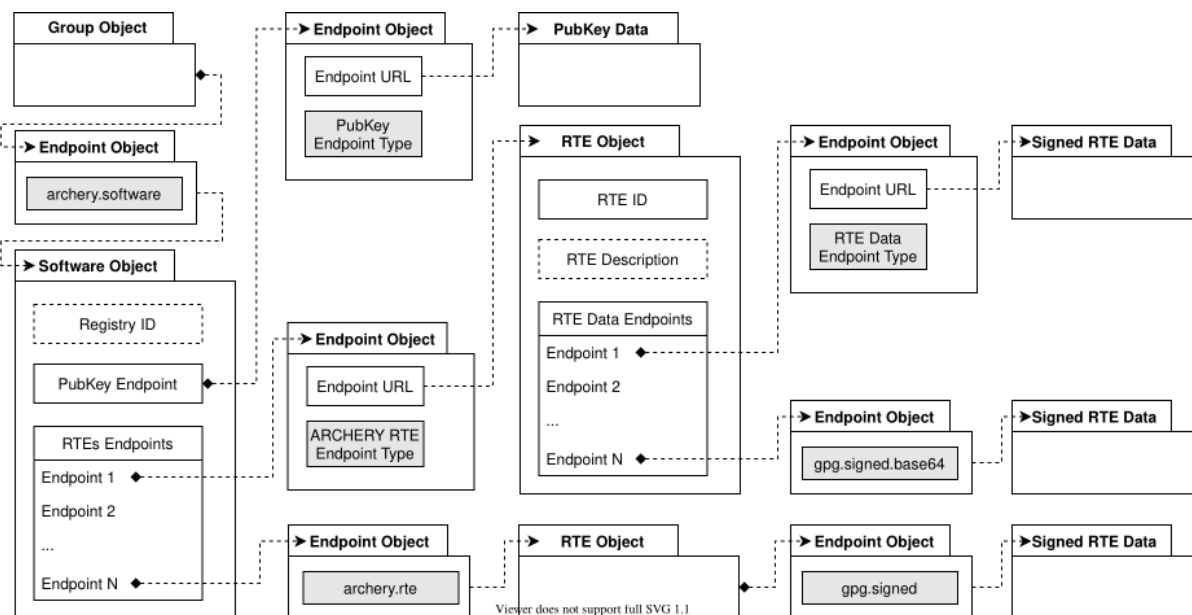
Group Object

Endpoint Object

archery.software

Software Object

Registry ID

PubKey Endpoint

RTEs Endpoints

Endpoint 1

Endpoint 2

...

Endpoint N

Endpoint Object

Endpoint URL

PubKey Endpoint Type

PubKey Data

Endpoint Object

Endpoint URL

ARCHERY RTE Endpoint Type

Endpoint Object

archery.rte

RTE Object

RTE ID

RTE Description

RTE Data Endpoints

Endpoint 1

Endpoint 2

...

Endpoint N

RTE Object

Endpoint Object

Endpoint URL

RTE Data Endpoint Type

Signed RTE Data

Endpoint Object

gpg.signed.base64

Signed RTE Data

Endpoint Object

gpg.signed

Signed RTE Data

Viewer does not support full SVG 1.1